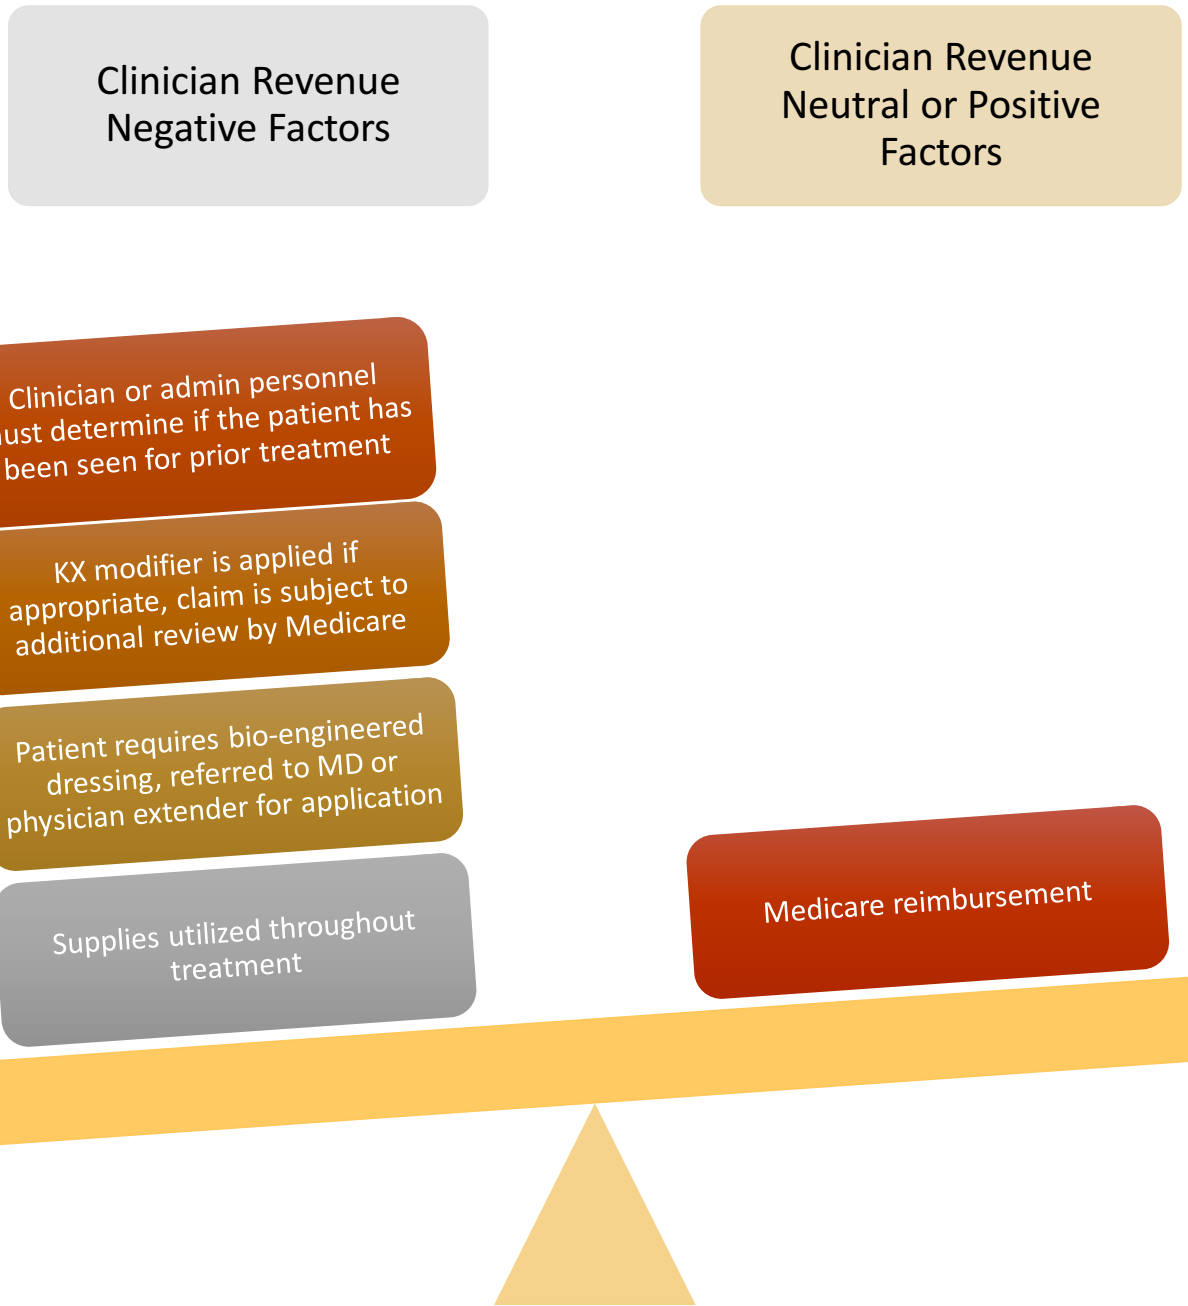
Clinician Revenue Negative Factors

Clinician Revenue Neutral or Positive Factors

Clinician or admin personnel ust determine if the patient has been seen for prior treatment

KX modifier is applied if appropriate, claim is subject to additional review by Medicare

Patient requires bio-engineered dressing, referred to MD or physician extender for application

Supplies utilized throughout treatment

Medicare reimbursement